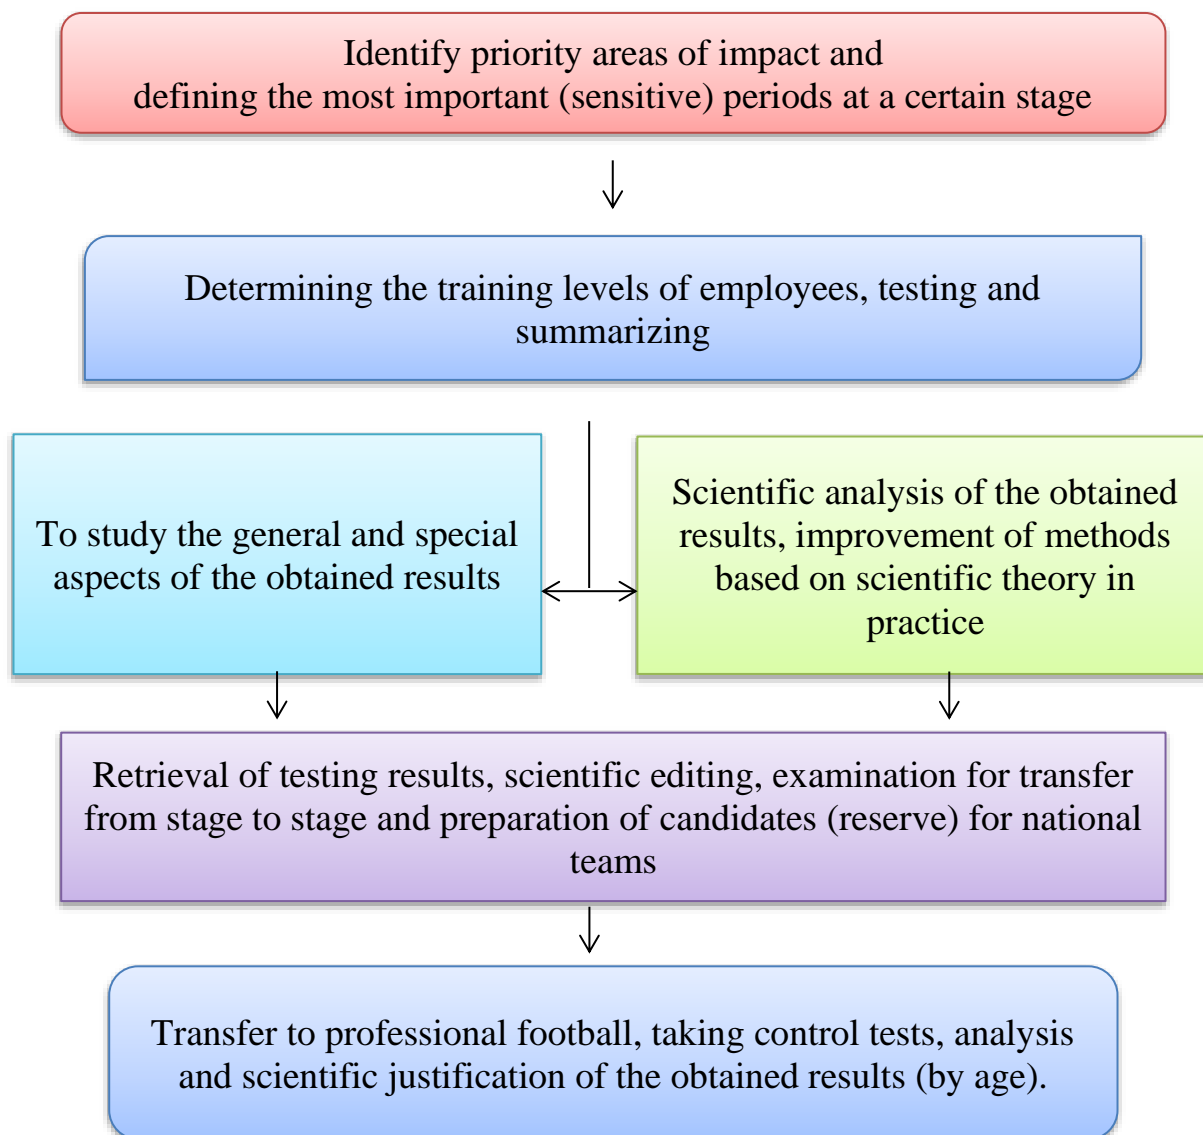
Identify priority areas of impact and defining the most important (sensitive) periods at a certain stage

Determining the training levels of employees, testing and summarizing

To study the general and special aspects of the obtained results

Scientific analysis of the obtained results, improvement of methods based on scientific theory in practice

Retrieval of testing results, scientific editing, examination for transfer from stage to stage and preparation of candidates (reserve) for national teams

Transfer to professional football, taking control tests, analysis and scientific justification of the obtained results (by age).